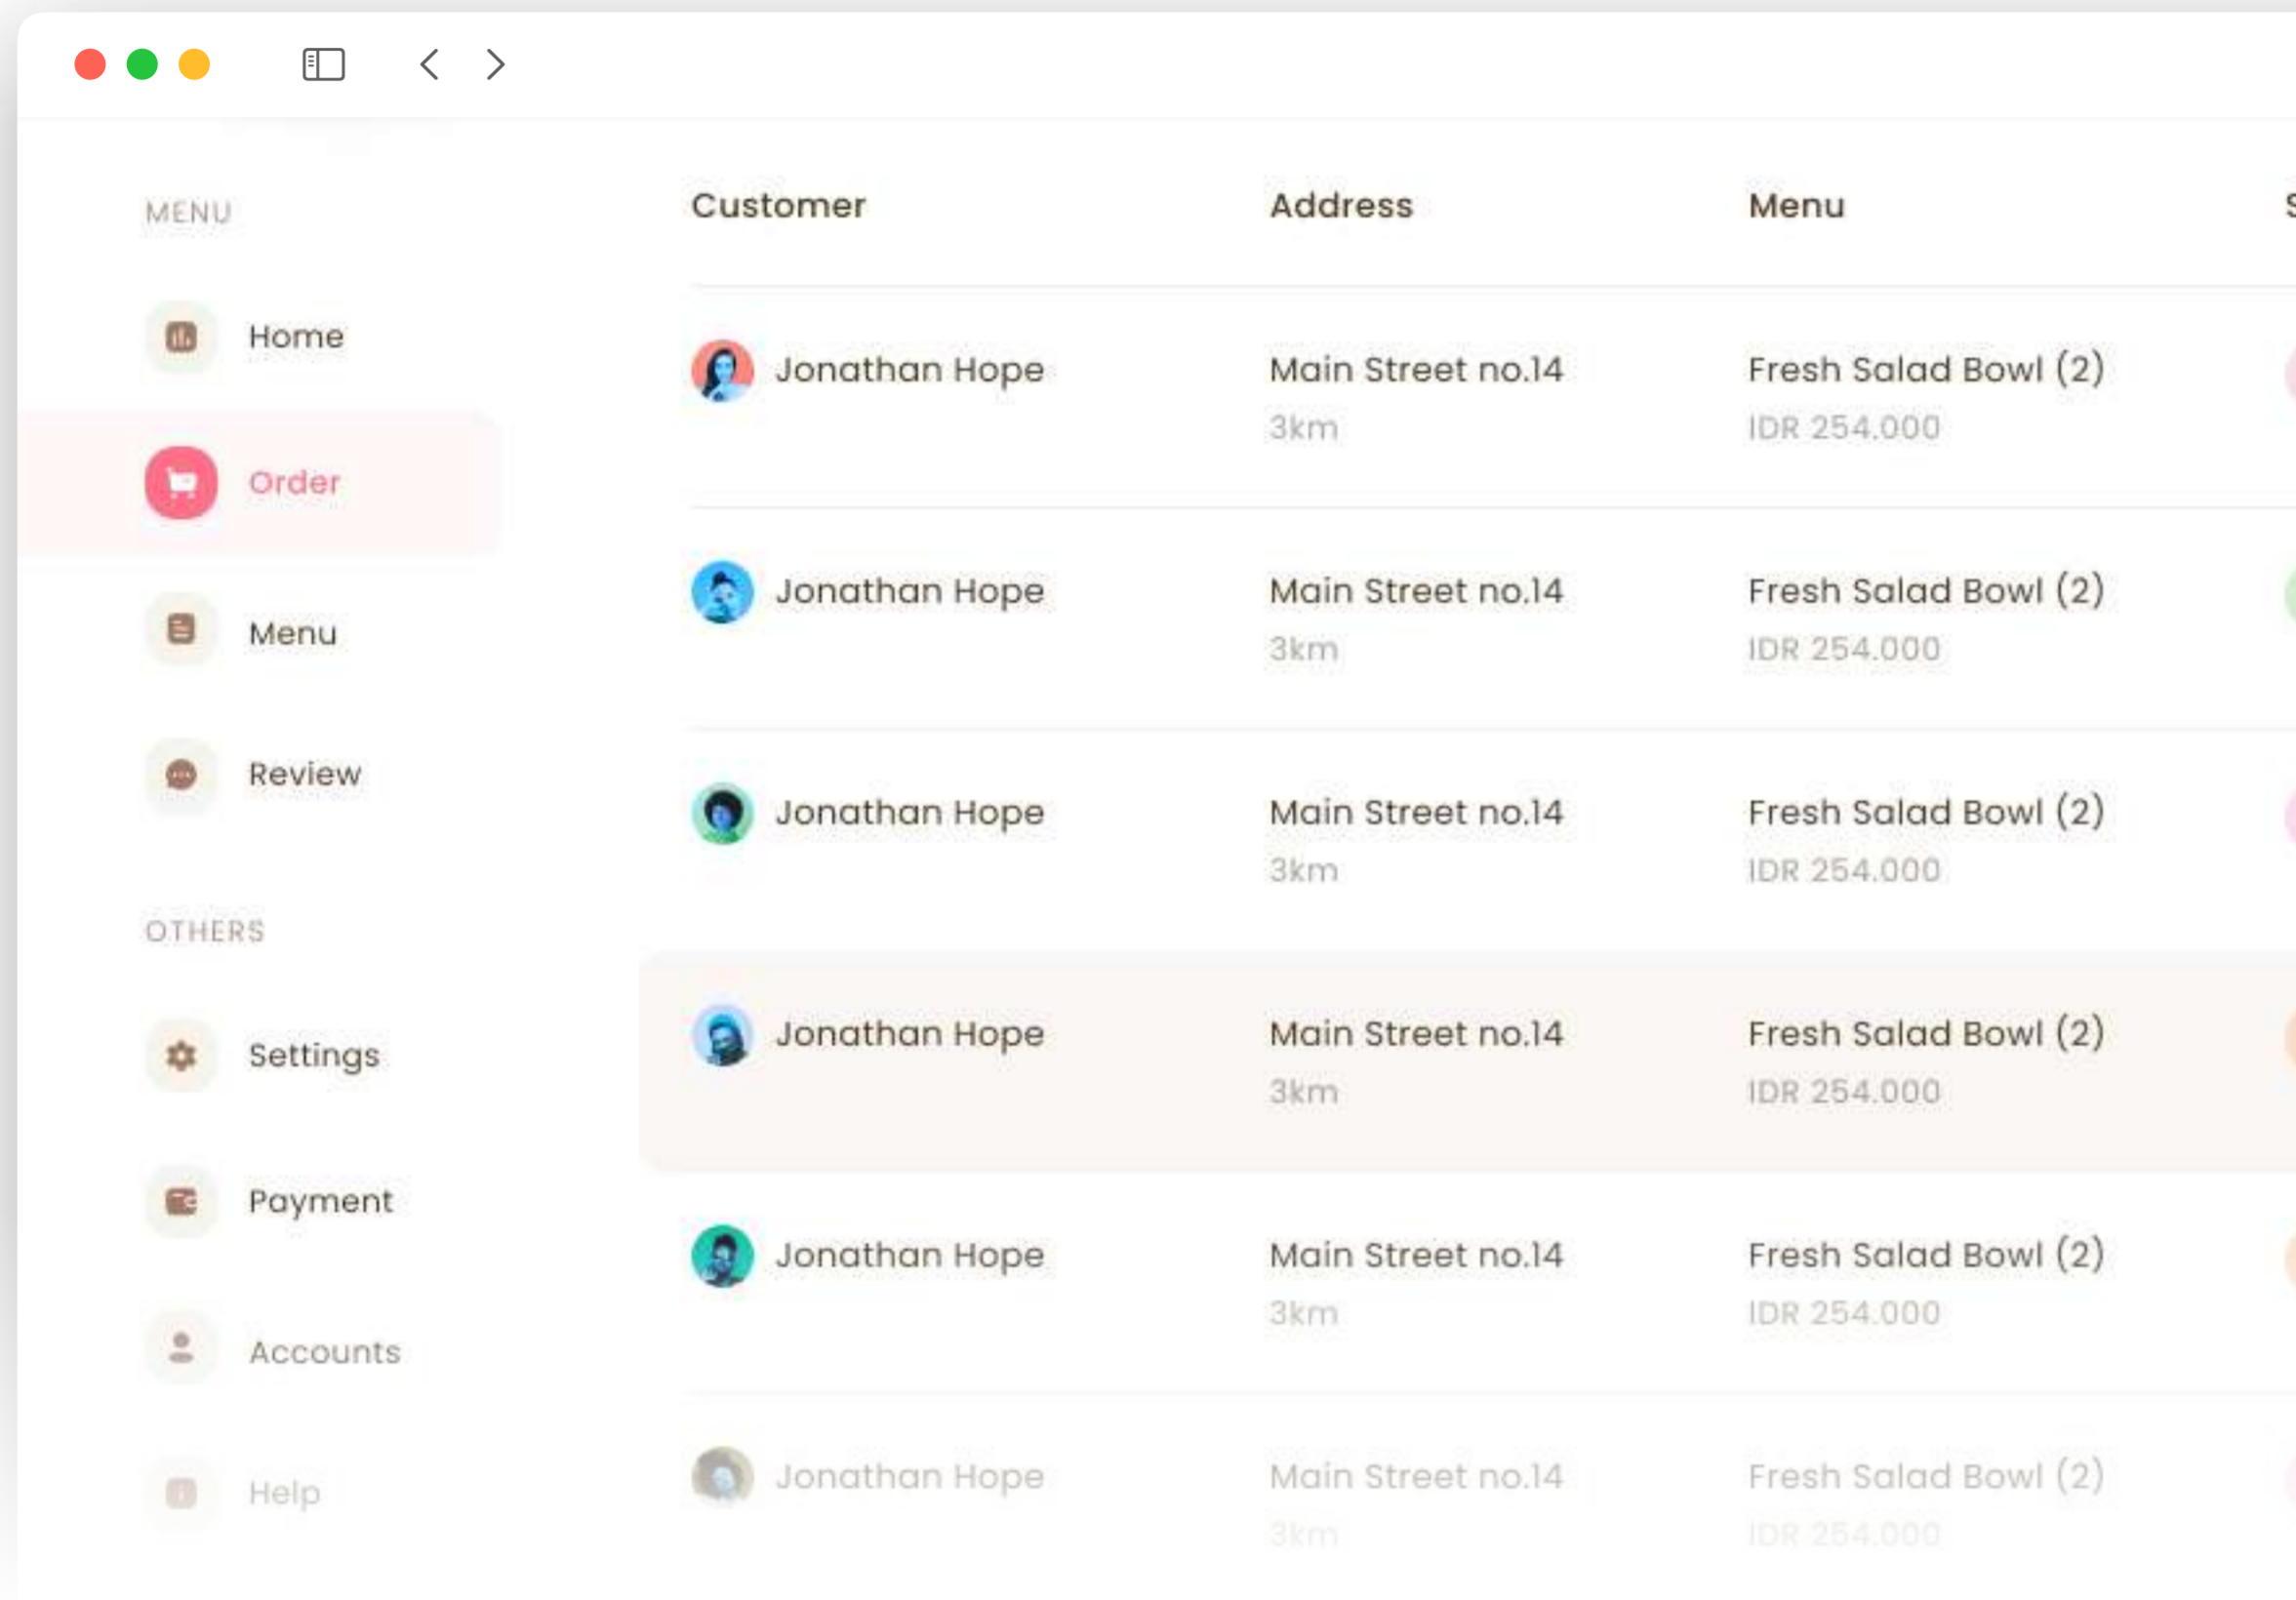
MENU

Home

Order

Menu

Review

OTHERS

Settings

Payment

Accounts

Help

| Customer | Address | Menu |
|---|---|---|
| Jonathan Hope | Main Street no.14 3km | Fresh Salad Bowl (2) IDR 254.000 |
| Jonathan Hope | Main Street no.14 3km | Fresh Salad Bowl (2) IDR 254.000 |
| Jonathan Hope | Main Street no.14 3km | Fresh Salad Bowl (2) IDR 254.000 |
| Jonathan Hope | Main Street no.14 3km | Fresh Salad Bowl (2) IDR 254.000 |
| Jonathan Hope | Main Street no.14 3km | Fresh Salad Bowl (2) IDR 254.000 |
| Jonathan Hope | Main Street no.14 3km | Fresh Salad Bowl (2) IDR 254.000 |